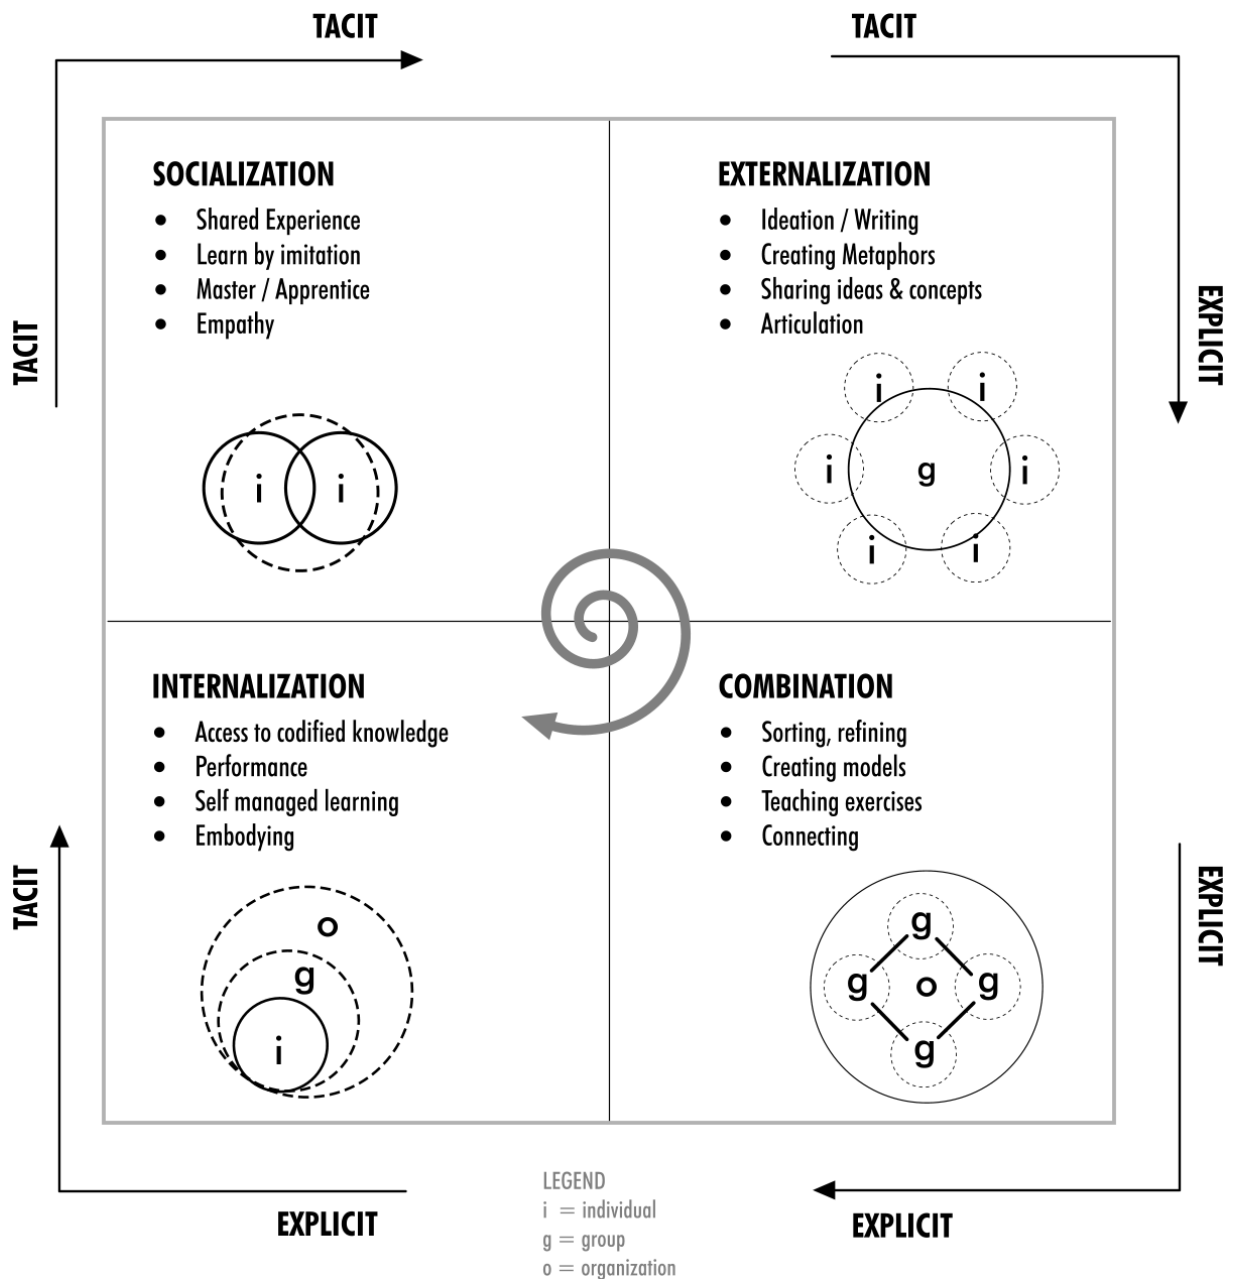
TACIT

TACIT

TACIT

EXPLICIT

SOCIALIZATION
- Shared Experience
- Learn by imitation
- Master / Apprentice
- Empathy

i i

EXTERNALIZATION
- Ideation / Writing
- Creating Metaphors
- Sharing ideas & concepts
- Articulation

i i i g i i i

INTERNALIZATION
- Access to codified knowledge
- Performance
- Self managed learning
- Embodying

o g i

COMBINATION
- Sorting, refining
- Creating models
- Teaching exercises
- Connecting

g g o g g

TACIT

EXPLICIT

EXPLICIT

EXPLICIT

LEGEND
i = individual
g = group
o = organization